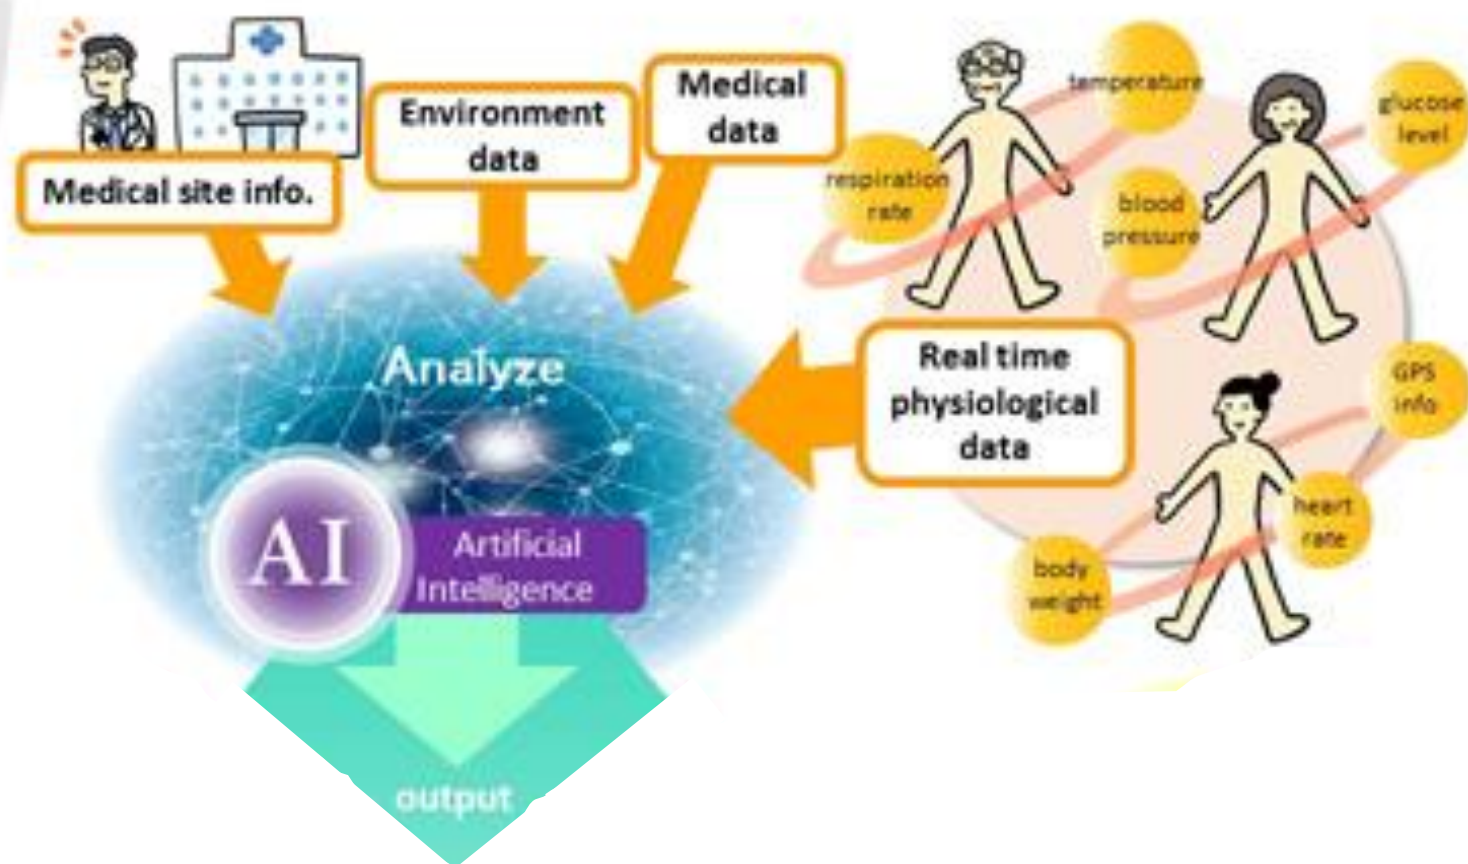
Medical site info.

Environment data

Medical data

temperature

respiration rate

blood pressure

glucose level

Real time physiological data

GPS info

heart rate

body weight

Analyze

AI

Artificial Intelligence

output